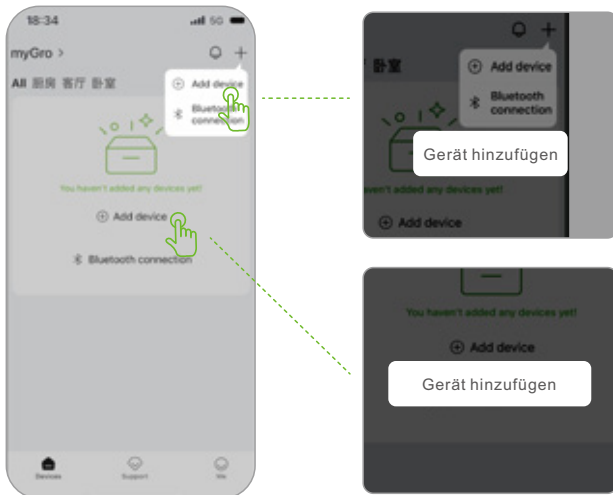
18:34
5G
myGro >
All 厨房 客厅 卧室
Add device
Bluetooth connection
You haven't added any devices yet!
Add device
Bluetooth connection
Devices
Support
Me

卧室
Add device
Bluetooth connection
Gerät hinzufügen
aven't added any devices yet!
Add device

You haven't added any devices yet!
Add device
Gerät hinzufügen